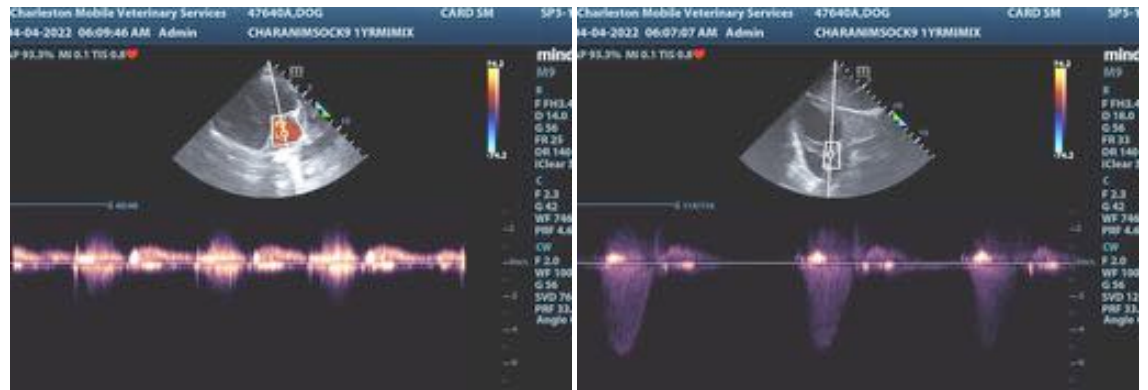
Charleston Mobile Veterinary Services 47640A,DOG CARD SM SP5-
04-04-2022 06:09:46 AM Admin CHARANIMSOCK9 1YRMIMIX
AP 93.3% MI 0.1 TIS 0.8
minc
M9
B
F FH3.4
D 14.0
G 56
FR 25
DR 140
iClear
C
F 2.3
G 42
WF 746
PRF 4.6
CW
F 2.0
WF 100
G 56
SVD 76
PRF 33.
Angle
74.2
-74.2

Charleston Mobile Veterinary Services 47640A,DOG CARD SM SP5-
04-04-2022 06:07:07 AM Admin CHARANIMSOCK9 1YRMIMIX
AP 93.3% MI 0.1 TIS 0.8
minc
M9
B
F FH3.4
D 16.0
G 56
FR 33
DR 140
iClear
C
F 2.3
G 42
WF 746
PRF 4.6
CW
F 2.0
WF 100
G 56
SVD 12
PRF 33.
Angle
74.2
-74.2